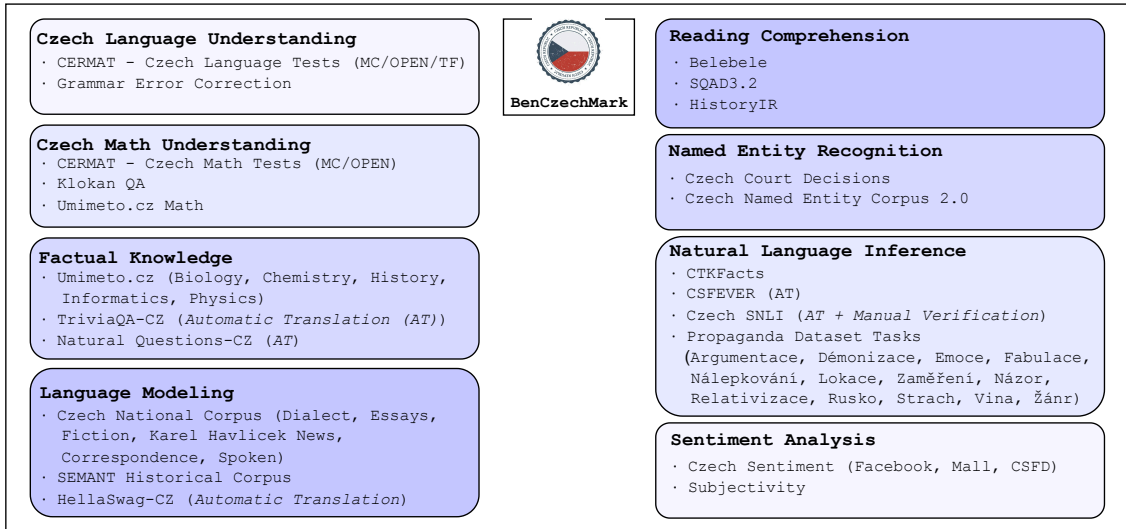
**Czech Language Understanding**
· CERMAT - Czech Language Tests (MC/OPEN/TF)
· Grammar Error Correction

**Czech Math Understanding**
· CERMAT - Czech Math Tests (MC/OPEN)
· Klokan QA
· Umimeto.cz Math

**Factual Knowledge**
· Umimeto.cz (Biology, Chemistry, History, Informatics, Physics)
· TriviaQA-CZ (*Automatic Translation (AT)*)
· Natural Questions-CZ (*AT*)

**Language Modeling**
· Czech National Corpus (Dialect, Essays, Fiction, Karel Havlicek News, Correspondence, Spoken)
· SEMANT Historical Corpus
· HellaSwag-CZ (*Automatic Translation*)

**BenCzechMark**

**Reading Comprehension**
· Belebele
· SQAD3.2
· HistoryIR

**Named Entity Recognition**
· Czech Court Decisions
· Czech Named Entity Corpus 2.0

**Natural Language Inference**
· CTKFacts
· CSFEVER (AT)
· Czech SNLI (*AT + Manual Verification*)
· Propaganda Dataset Tasks (Argumentace, Démonizace, Emoce, Fabulace, Nálepkování, Lokace, Zaměření, Názor, Relativizace, Rusko, Strach, Vina, Žánr)

**Sentiment Analysis**
· Czech Sentiment (Facebook, Mall, CSFD)
· Subjectivity